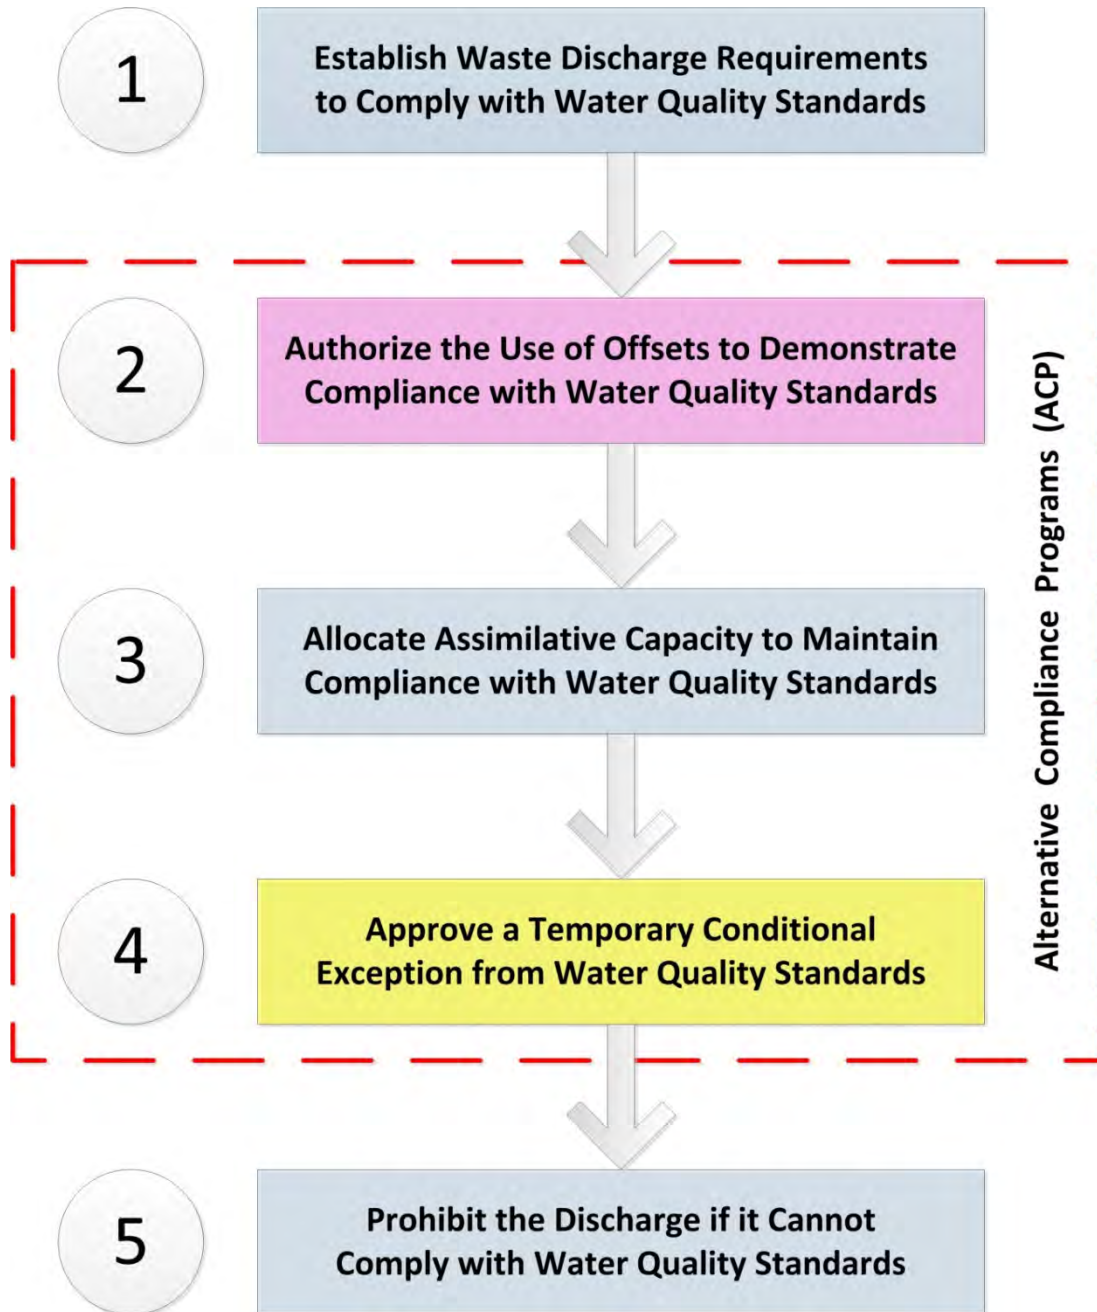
1

Establish Waste Discharge Requirements to Comply with Water Quality Standards

2

Authorize the Use of Offsets to Demonstrate Compliance with Water Quality Standards

3

Allocate Assimilative Capacity to Maintain Compliance with Water Quality Standards

4

Approve a Temporary Conditional Exception from Water Quality Standards

Alternative Compliance Programs (ACP)

5

Prohibit the Discharge if it Cannot Comply with Water Quality Standards